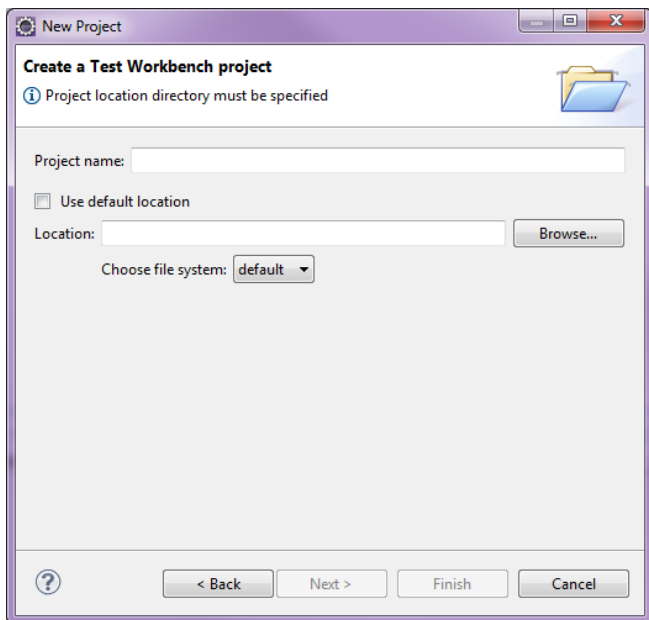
New Project

Create a Test Workbench project
Project location directory must be specified

Project name:

Use default location

Location:

Browse...

Choose file system: default

?

< Back

Next >

Finish

Cancel